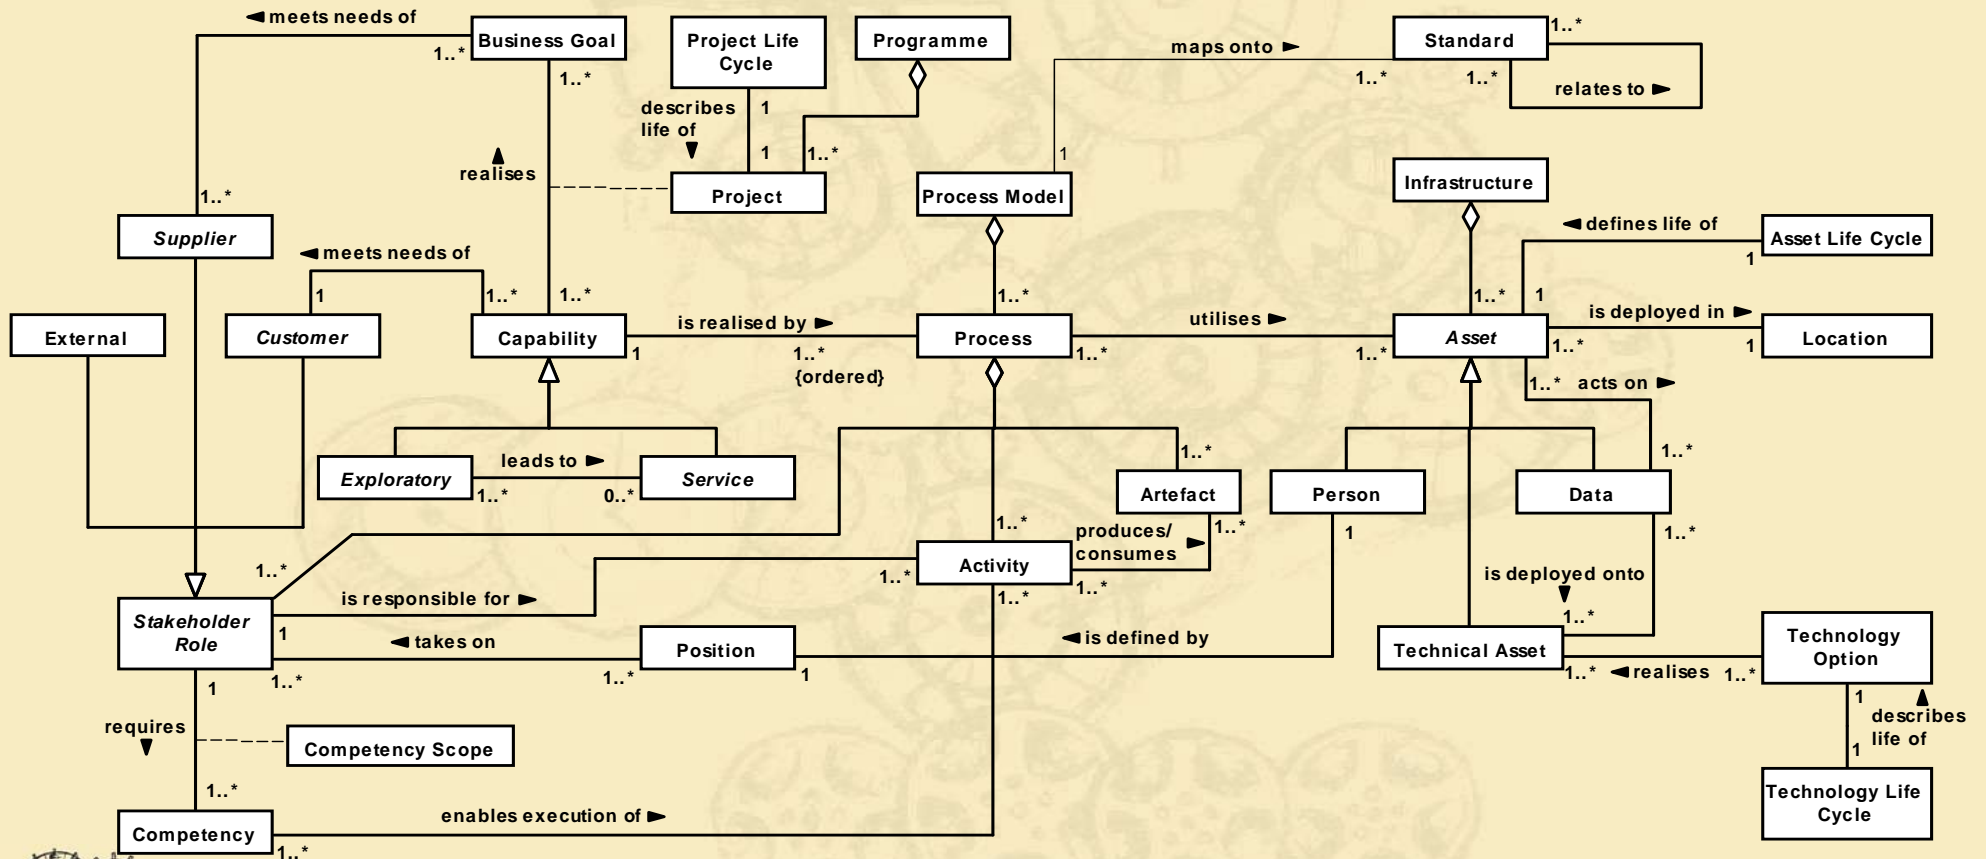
◄meets needs of
Business Goal
1..*
1..*
Project Life Cycle
Programme
maps onto ►
Standard
1..*
1..*
1..*
relates to ►
describes life of ▼
1
1
1..*
realises ▲
1
Project
Process Model
Infrastructure
1..*
Supplier
◄defines life of
Asset Life Cycle
1
◄meets needs of
1
1..*
1..*
1..*
1
is deployed in ►
External
Customer
Capability
is realised by ►
Process
utilises ►
Asset
Location
1
1..*
{ordered}
1..*
1..*
1..*
1
1..*
acts on ►
leads to ►
1..*
1..*
Exploratory
Service
Artefact
Person
Data
1..*
0..*
1..*
produces/ consumes ►
1..*
1
1..*
1..*
Activity
1..*
is deployed onto ▼
1..*
is responsible for ►
1..*
1..*
Stakeholder Role
1
◄takes on
Position
◄is defined by
Technical Asset
Technology Option
1..*
1..*
1
1..*
◄realises
1..*
1
1
describes life of ▲
requires ▼
Competency Scope
1
1..*
Technology Life Cycle
Competency
enables execution of ►
1..*